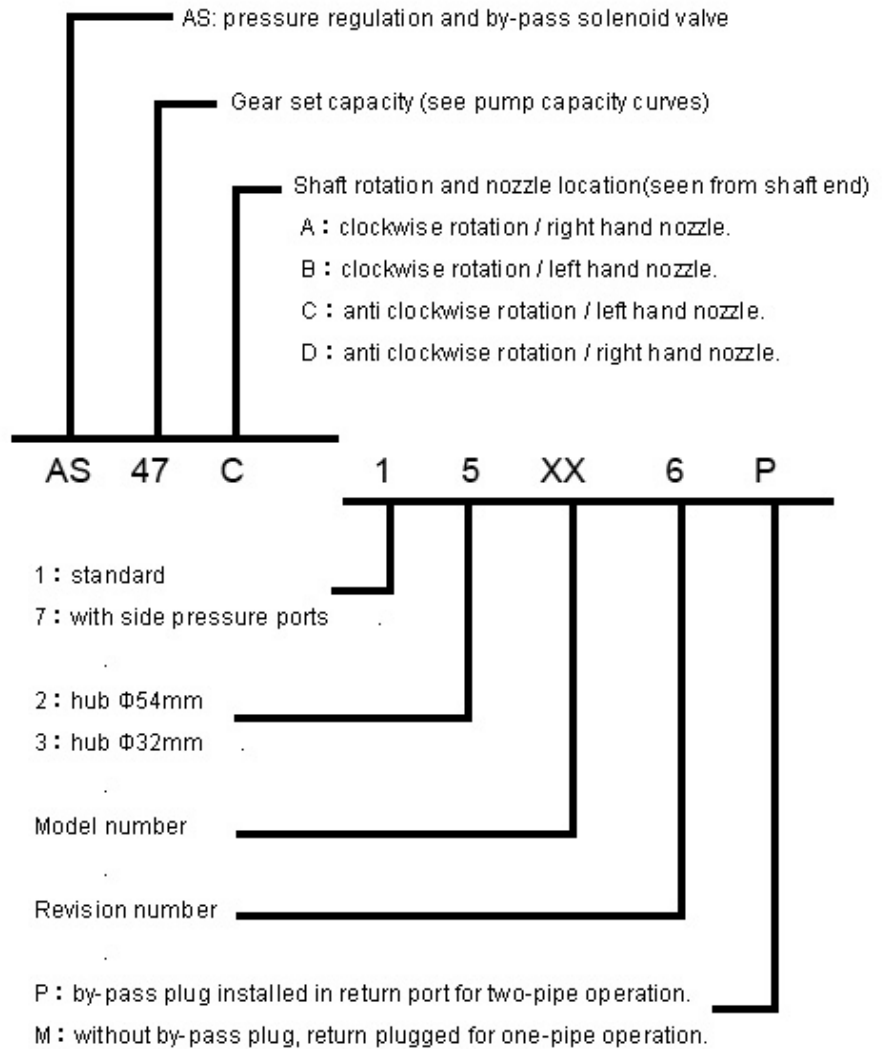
AS: pressure regulation and by-pass solenoid valve

Gear set capacity (see pump capacity curves)

Shaft rotation and nozzle location(seen from shaft end)

A：clockwise rotation / right hand nozzle.

B：clockwise rotation / left hand nozzle.

C：anti clockwise rotation / left hand nozzle.

D：anti clockwise rotation / right hand nozzle.

AS 47 C 1 5 XX 6 P

1：standard

7：with side pressure ports .

.

2：hub Φ54mm

3：hub Φ32mm .

.

Model number

.

Revision number

.

P：by-pass plug installed in return port for two-pipe operation.

M：without by-pass plug, return plugged for one-pipe operation.